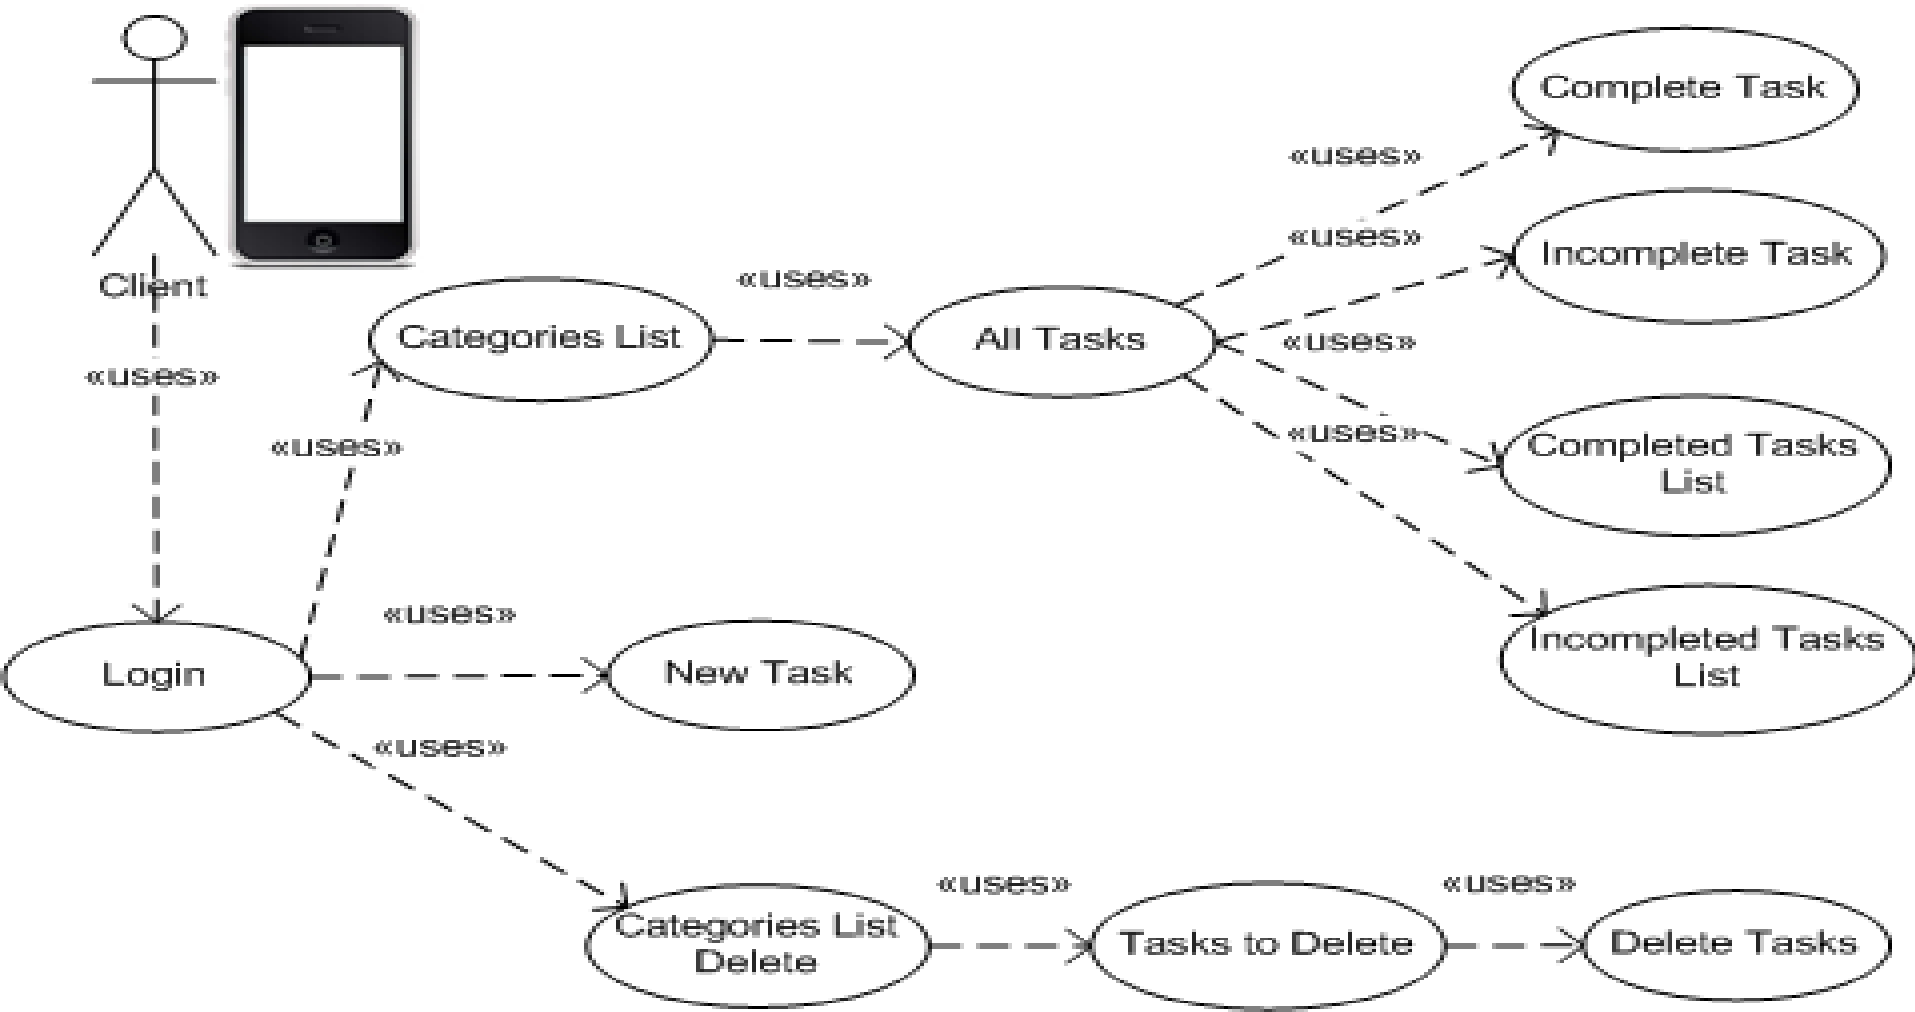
Client

«uses»

Login

«uses»

Categories List

«uses»

All Tasks

«uses»

Complete Task

«uses»

Incomplete Task

«uses»

Completed Tasks List

«uses»

Incompleted Tasks List

«uses»

New Task

«uses»

Categories List Delete

«uses»

Tasks to Delete

«uses»

Delete Tasks